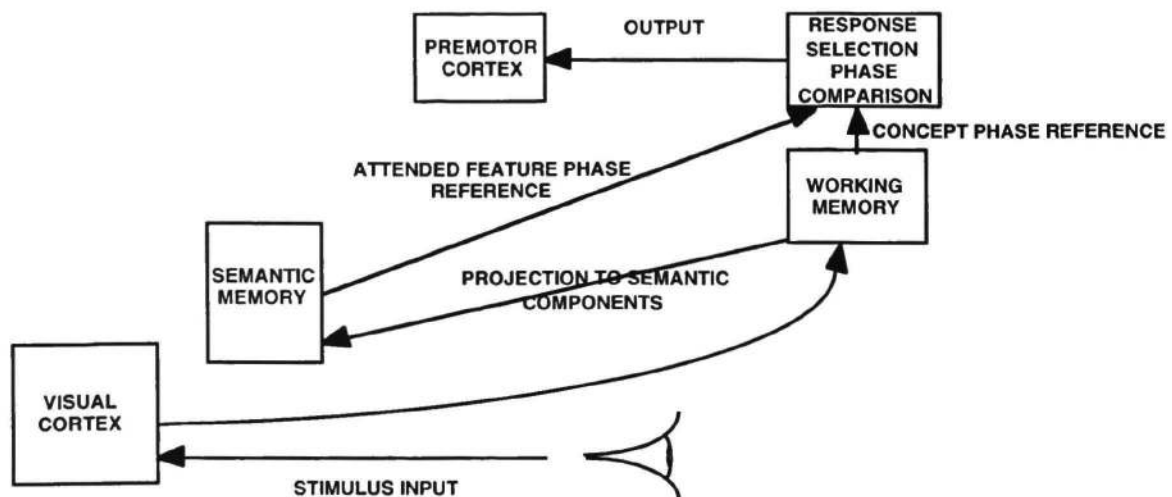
OUTPUT

PREMOTOR CORTEX

RESPONSE SELECTION PHASE COMPARISON

CONCEPT PHASE REFERENCE

ATTENDED FEATURE PHASE REFERENCE

WORKING MEMORY

SEMANTIC MEMORY

PROJECTION TO SEMANTIC COMPONENTS

VISUAL CORTEX

STIMULUS INPUT